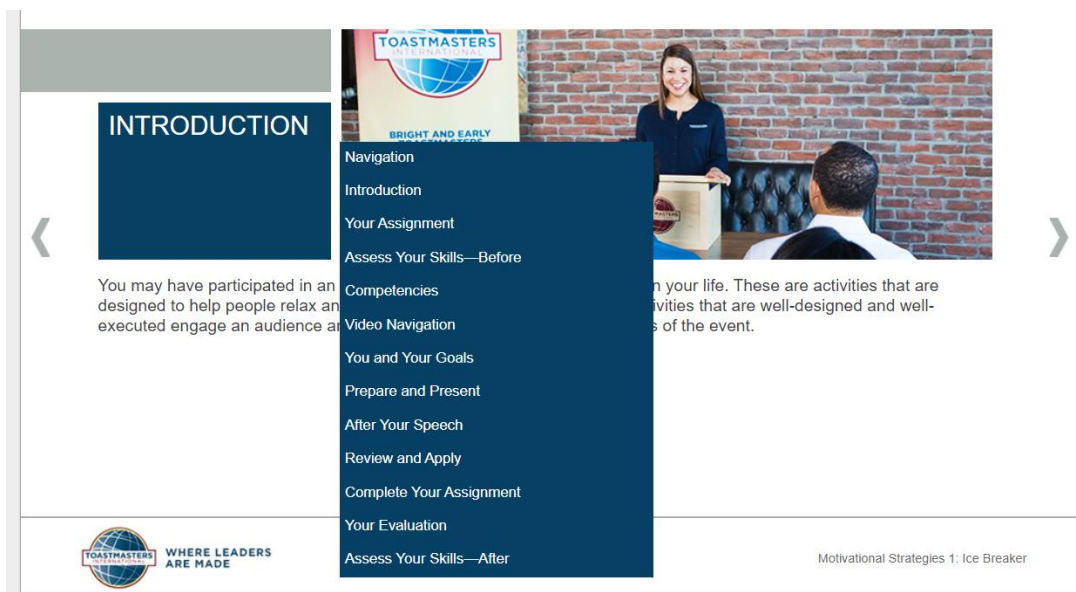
INTRODUCTION

TOASTMASTERS INTERNATIONAL

BRIGHT AND EARLY TOASTMASTERS

Navigation
Introduction
Your Assignment
Assess Your Skills—Before
Competencies
Video Navigation
You and Your Goals
Prepare and Present
After Your Speech
Review and Apply
Complete Your Assignment
Your Evaluation
Assess Your Skills—After

You may have participated in an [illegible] n your life. These are activities that are designed to help people relax an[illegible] ivities that are well-designed and well-executed engage an audience a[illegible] s of the event.

TOASTMASTERS INTERNATIONAL

WHERE LEADERS ARE MADE

Motivational Strategies 1: Ice Breaker